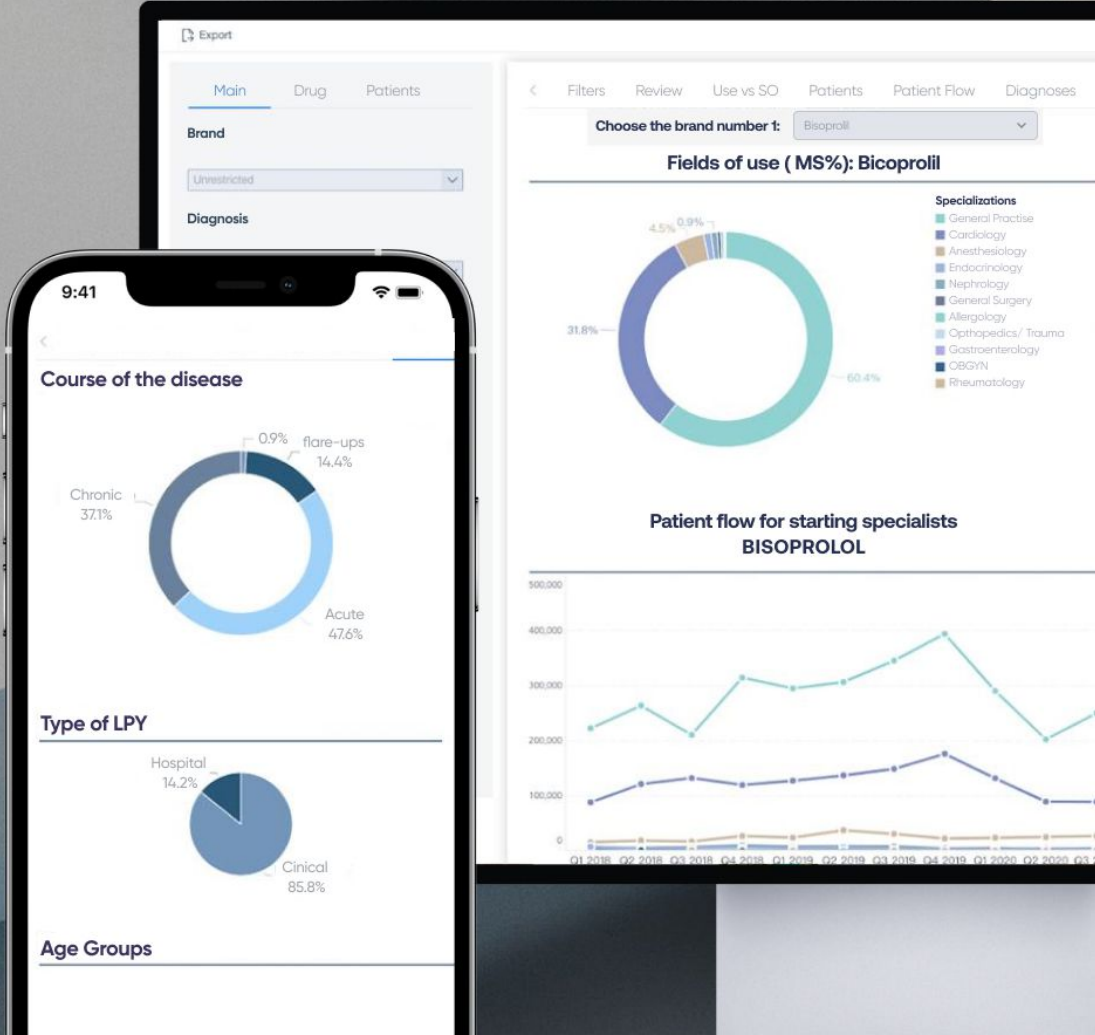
Export

Main Drug Patients

Brand

Unrestricted

Diagnosis

Filters Review Use vs SO Patients Patient Flow Diagnoses

Choose the brand number 1: Bisoproll

Fields of use ( MS%): Bicoprolil

4.5% 0.9%

31.8%

60.4%

Specializations
General Practise
Cardiology
Anesthesiology
Endocrinology
Nephrology
General Surgery
Allergology
Opthopedics/ Trauma
Gastroenterology
OBGYN
Rheumatology

Patient flow for starting specialists
BISOPROLOL

500,000
400,000
300,000
200,000
100,000
0

Q1 2018 Q2 2018 Q3 2018 Q4 2018 Q1 2019 Q2 2019 Q3 2019 Q4 2019 Q1 2020 Q2 2020 Q3 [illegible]

9:41

Course of the disease

0.9%
flare-ups 14.4%
Chronic 37.1%
Acute 47.6%

Type of LPY

Hospital 14.2%
Cinical 85.8%

Age Groups